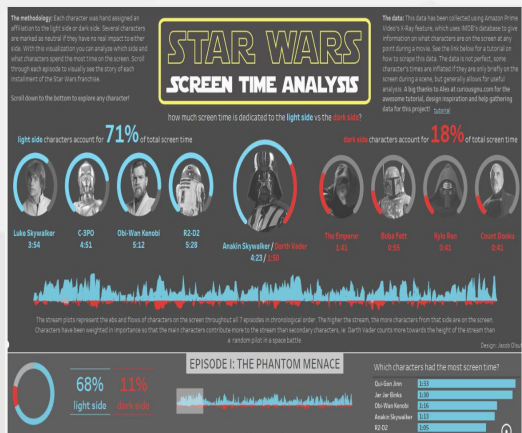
The methodology: Each character was hand assigned an affiliation to the light side or dark side. Several characters are marked as neutral if they have no real impact to either side. With this visualization you can analyze which side and what characters spend the most time on the screen. Scroll through each episode to visually see the story of each installment of the Star Wars franchise.

Scroll down to the bottom to explore any character!

STAR WARS
SCREEN TIME ANALYSIS

The data: This data has been collected using Amazon Prime Video's X-Ray feature, which uses IMDB's database to give information on what characters are on the screen at any point during a movie. See the link below for a tutorial on how to scrape this data. The data is not perfect, some character's times are inflated if they are only briefly on the screen during a scene, but generally allows for useful analysis. A big thanks to Alex at curiousgis.com for the awesome tutorial, design inspiration and help gathering data for this project! tutorial

how much screen time is dedicated to the light side vs the dark side?

light side characters account for 71% of total screen time

dark side characters account for 18% of total screen time

Luke Skywalker 3:54

C-3PO 4:51

Obi-Wan Kenobi 5:12

R2-D2 5:28

Anakin Skywalker / Darth Vader 4:23 / 1:01

The Emperor 1:41

Boba Fett 0:55

Kylo Ren 0:41

Count Dooku 0:41

The stream plots represent the ebs and flows of characters on the screen throughout all 7 episodes in chronological order. The higher the stream, the more characters from that side are on the screen. Characters have been weighted in importance so that the main characters contribute more to the stream than secondary characters, ie. Darth Vader counts more towards the height of the stream than a random pilot in a space battle.

Design: Jacob Olsufka

EPISODE I: THE PHANTOM MENACE

68% light side

11% dark side

Which characters had the most screen time?

Qui-Gon Jinn 1:33
Jar Jar Binks 1:30
Obi-Wan Kenobi 1:26
Anakin Skywalker 1:13
R2-D2 1:05